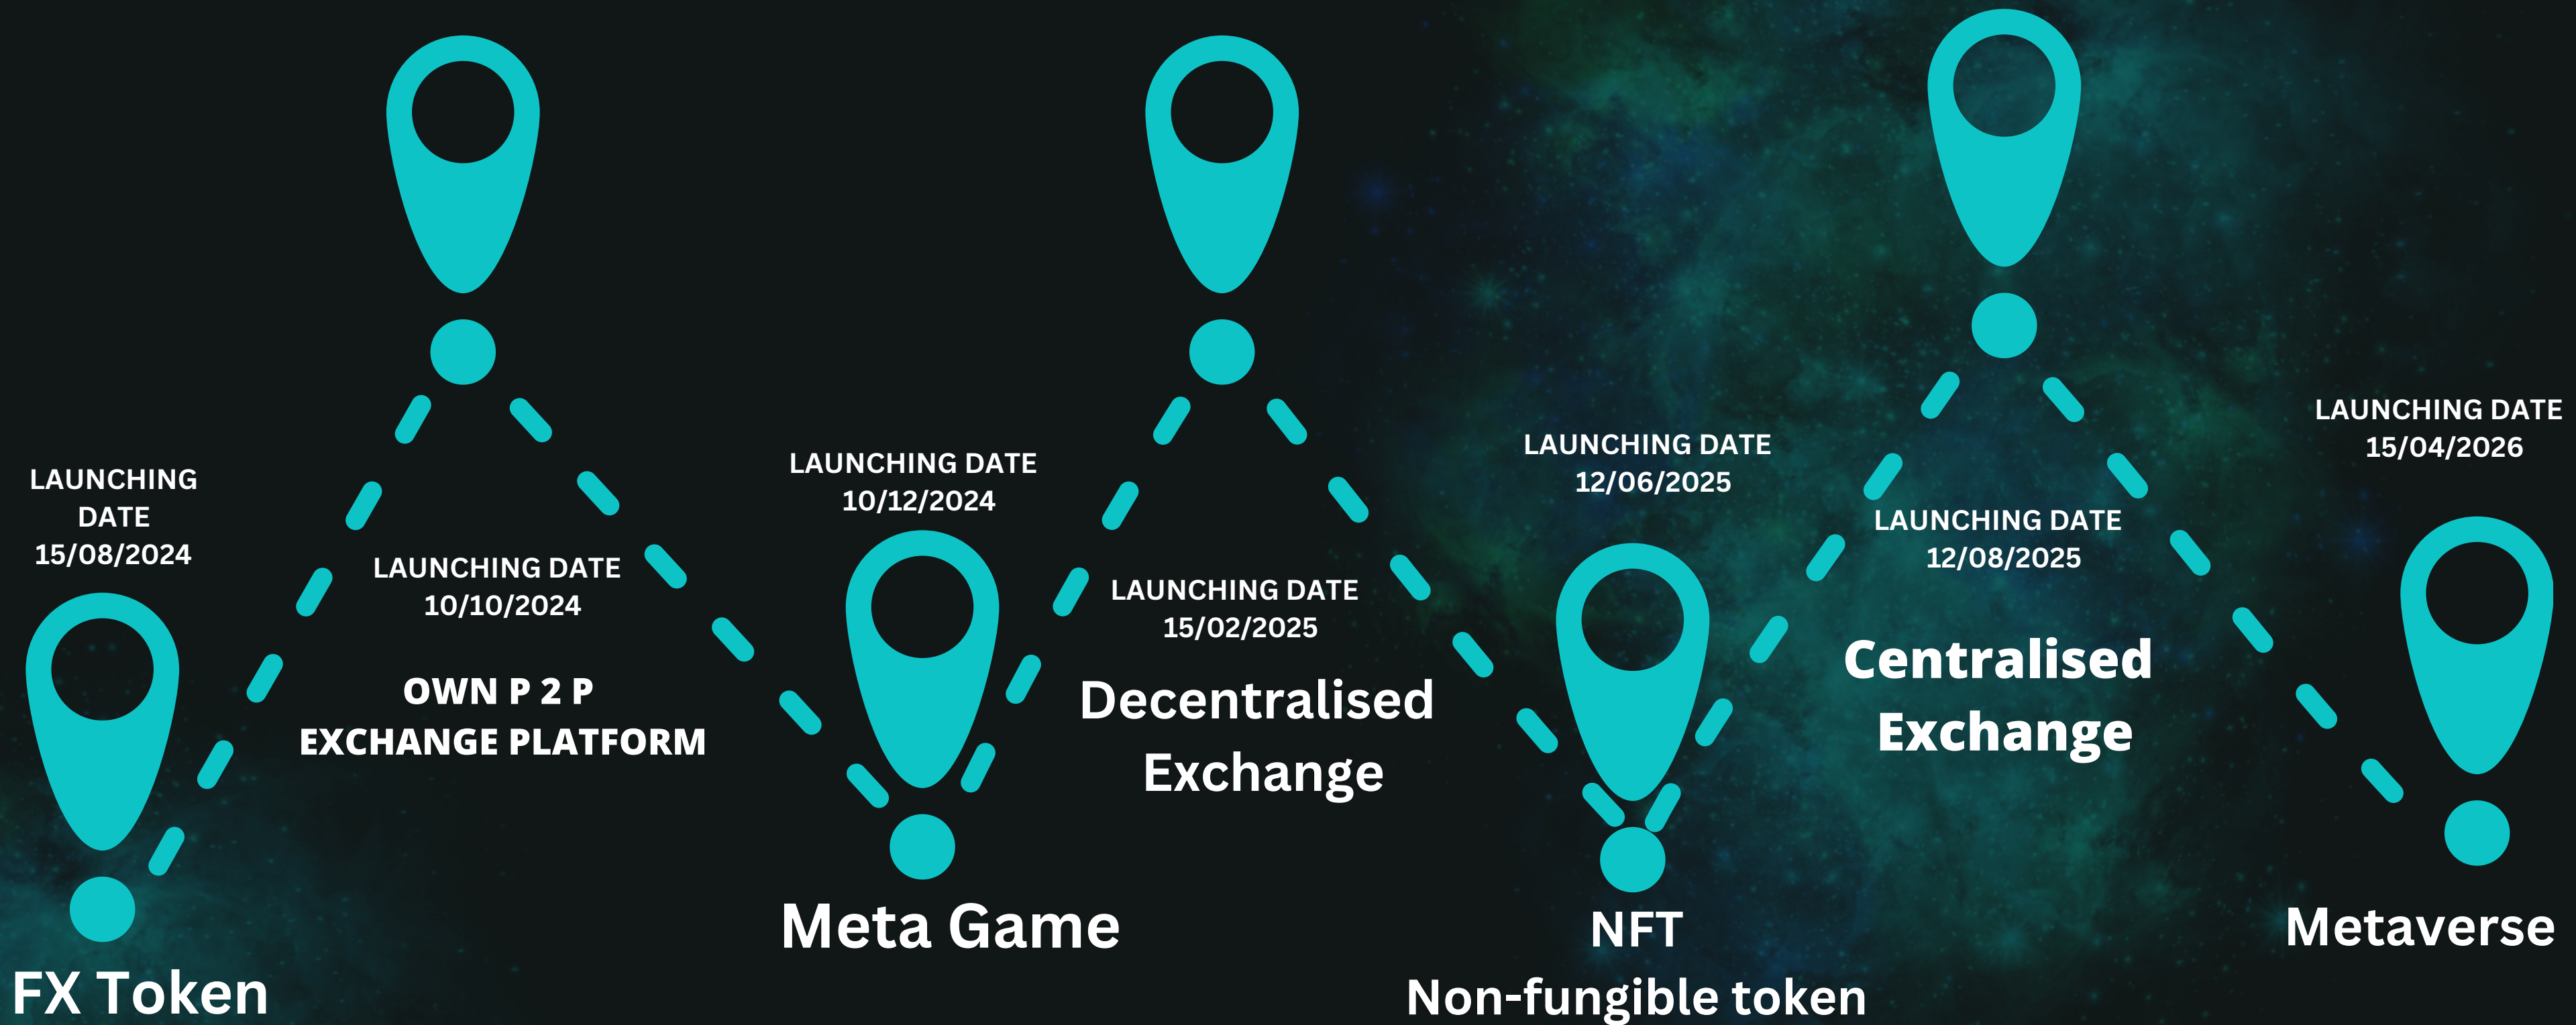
LAUNCHING DATE 15/08/2024

FX Token

LAUNCHING DATE 10/10/2024

OWN P 2 P EXCHANGE PLATFORM

LAUNCHING DATE 10/12/2024

Meta Game

LAUNCHING DATE 15/02/2025

Decentralised Exchange

LAUNCHING DATE 12/06/2025

NFT
Non-fungible token

LAUNCHING DATE 12/08/2025

Centralised Exchange

LAUNCHING DATE 15/04/2026

Metaverse